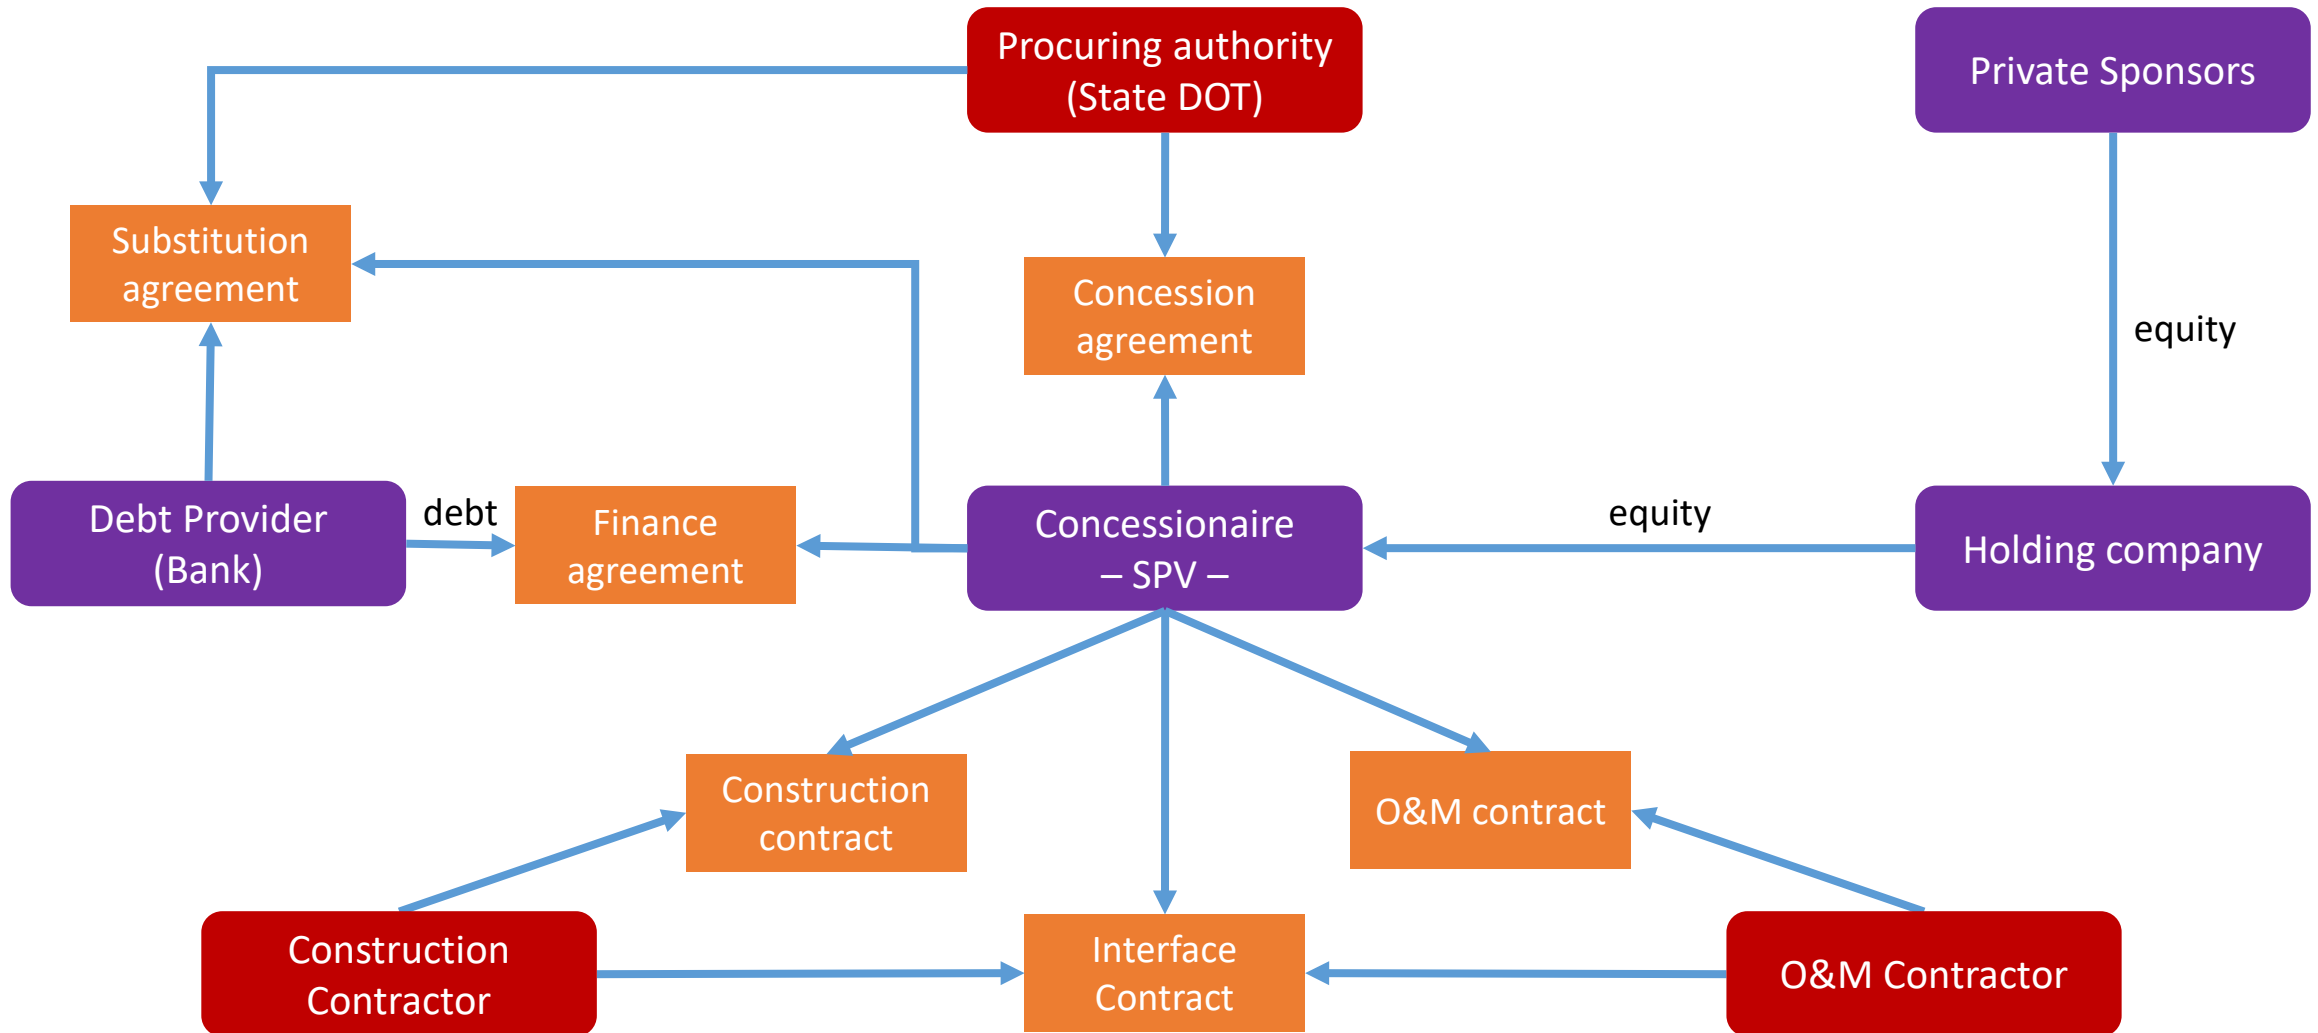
Procuring authority (State DOT)

Private Sponsors

Substitution agreement

Concession agreement

equity

Debt Provider (Bank)

debt

Finance agreement

Concessionaire – SPV –

equity

Holding company

Construction contract

O&M contract

Construction Contractor

Interface Contract

O&M Contractor